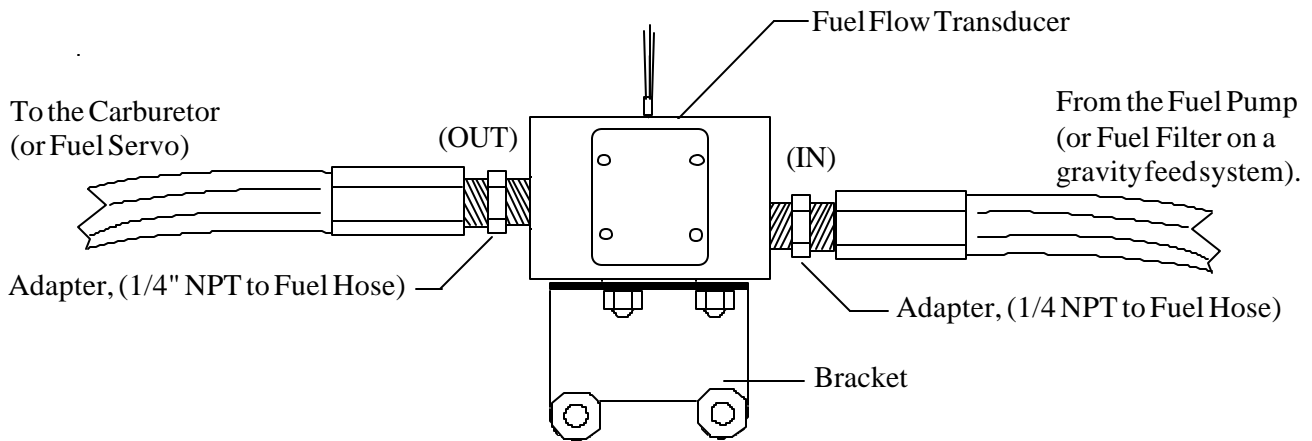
Fuel Flow Transducer

To the Carburetor (or Fuel Servo)

(OUT)

(IN)

From the Fuel Pump (or Fuel Filter on a gravity feed system).

Adapter, (1/4" NPT to Fuel Hose)

Adapter, (1/4 NPT to Fuel Hose)

Bracket